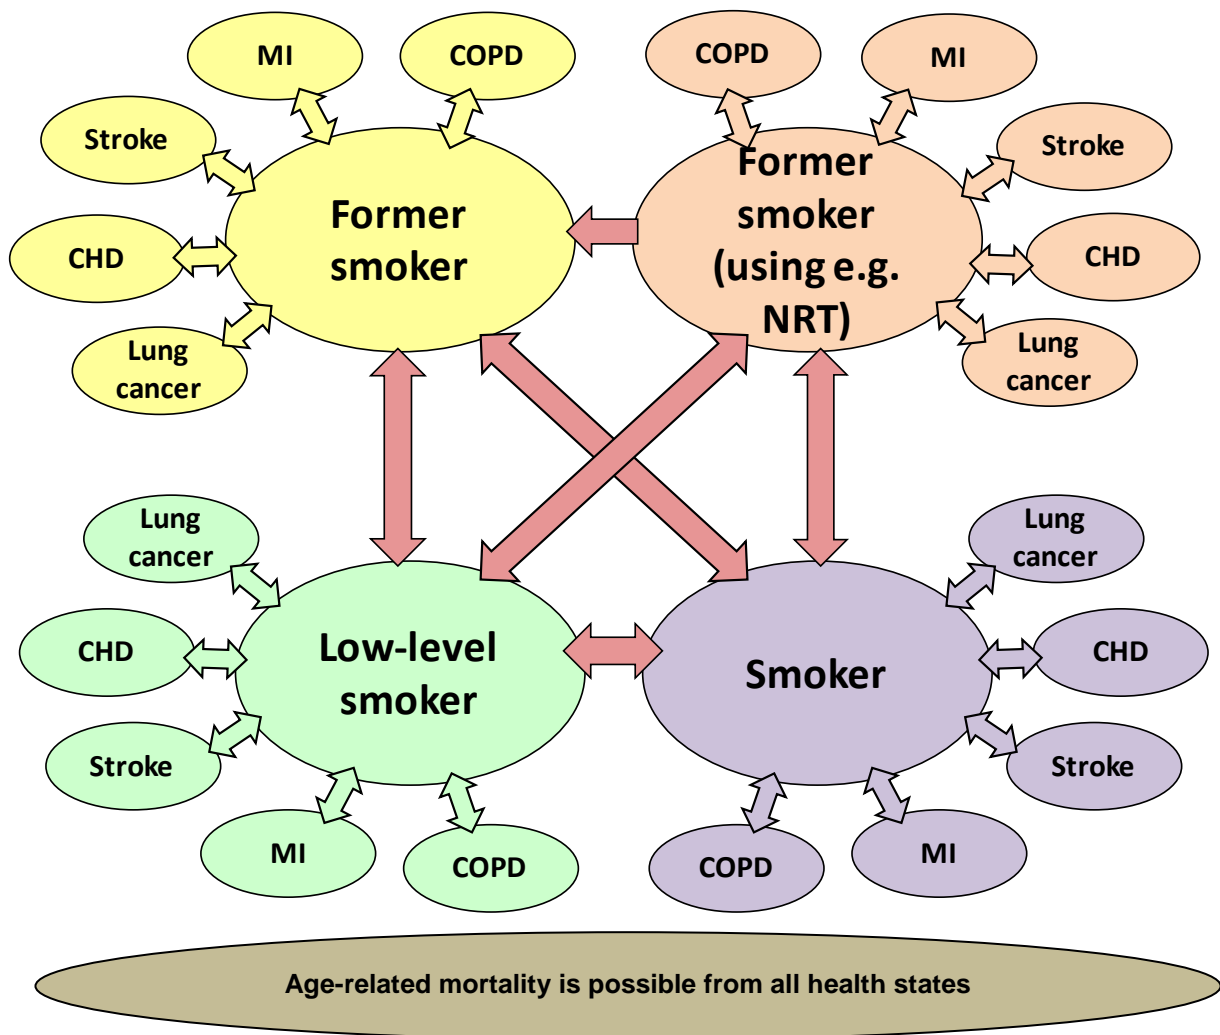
MI

COPD

Stroke

Former smoker

CHD

Lung cancer

COPD

MI

Stroke

Former smoker (using e.g. NRT)

CHD

Lung cancer

Lung cancer

CHD

Low-level smoker

Stroke

MI

COPD

Lung cancer

CHD

Smoker

Stroke

COPD

MI

Age-related mortality is possible from all health states